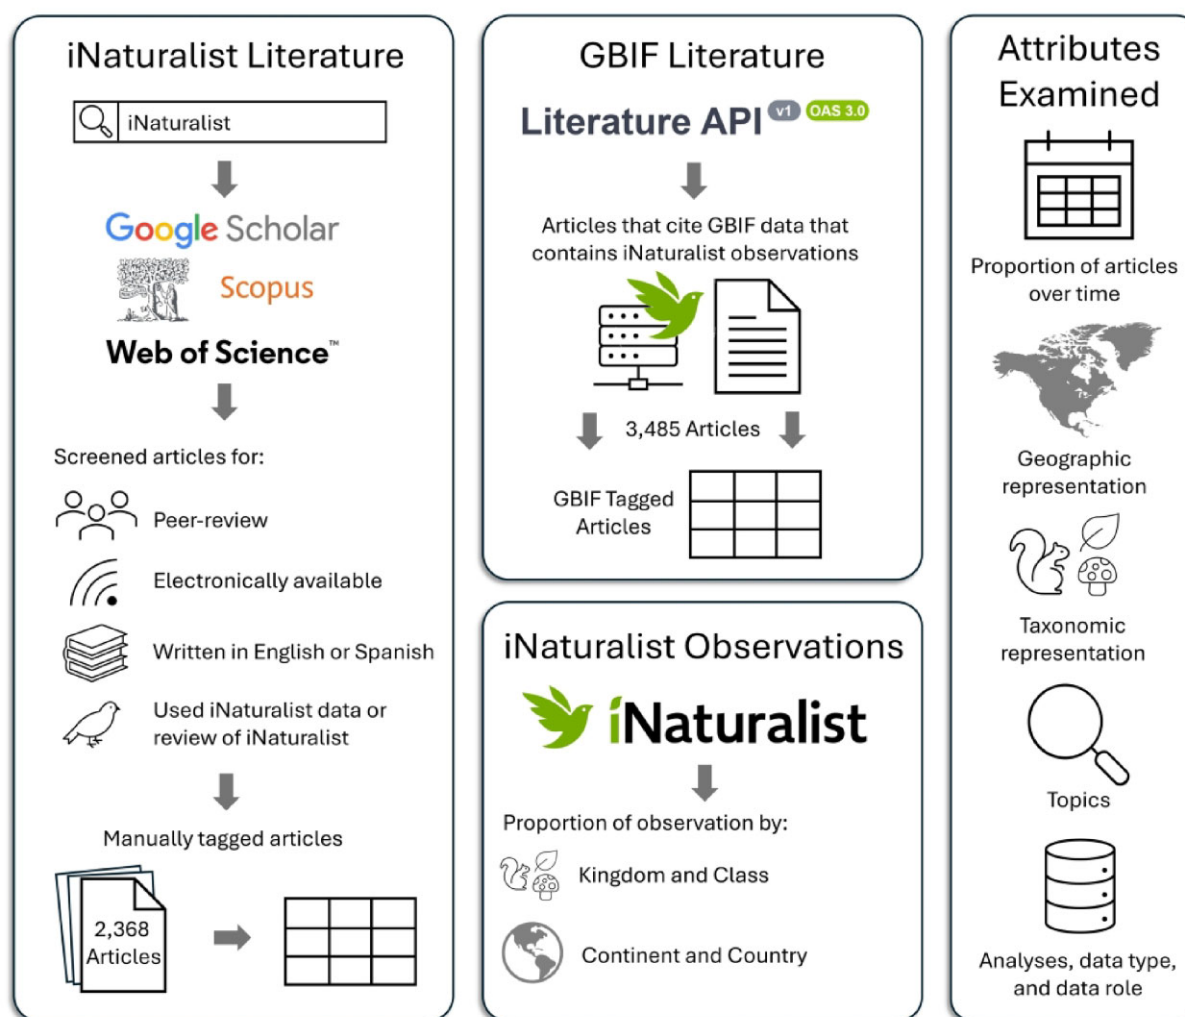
iNaturalist Literature

iNaturalist

Google Scholar

Scopus

Web of Science™

Screened articles for:

Peer-review

Electronically available

Written in English or Spanish

Used iNaturalist data or review of iNaturalist

Manually tagged articles

2,368 Articles

GBIF Literature

Literature API v1 OAS 3.0

Articles that cite GBIF data that contains iNaturalist observations

3,485 Articles

GBIF Tagged Articles

iNaturalist Observations

iNaturalist

Proportion of observation by:

Kingdom and Class

Continent and Country

Attributes Examined

Proportion of articles over time

Geographic representation

Taxonomic representation

Topics

Analyses, data type, and data role